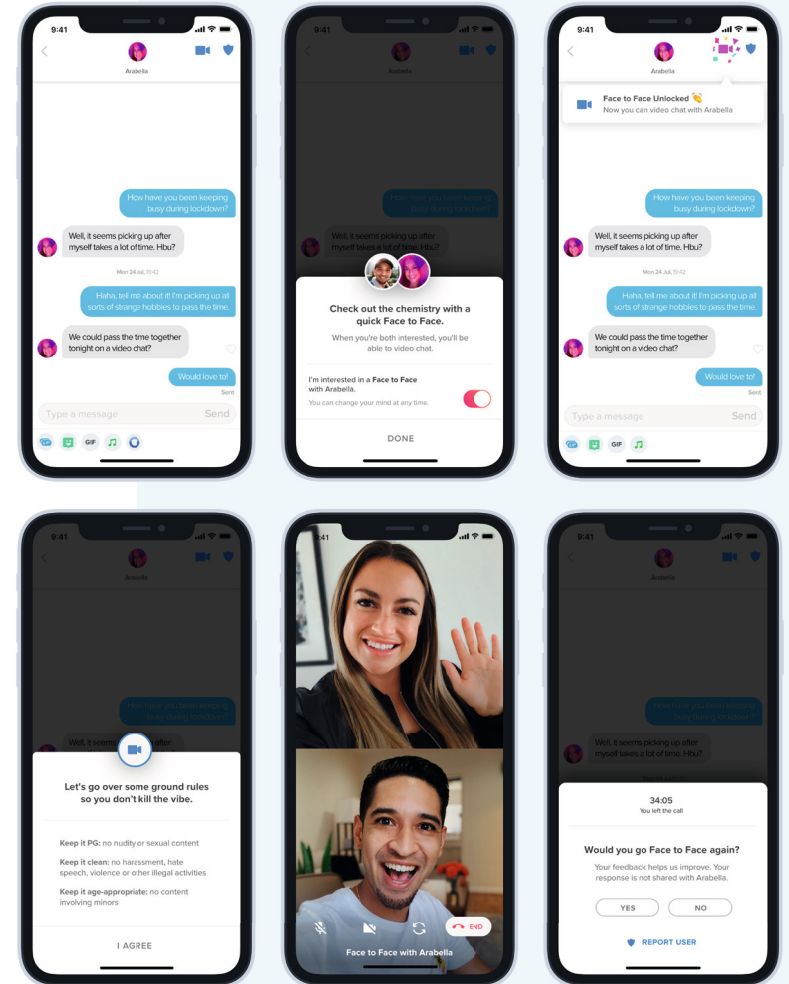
9:41
Arabella
How have you been keeping busy during lockdown?
Well, it seems picking up after myself takes a lot of time. Hbu?
Mon 24 Jul, 19:42
Haha, tell me about it! I'm picking up all sorts of strange hobbies to pass the time.
We could pass the time together tonight on a video chat?
Would love to!
Sent
Type a message
Send
GIF

9:41
Arabella
How have you been keeping busy during lockdown?
Well, it seems picking up after myself takes a lot of time. Hbu?
Check out the chemistry with a quick Face to Face.
When you're both interested, you'll be able to video chat.
I'm interested in a Face to Face with Arabella.
You can change your mind at any time.
DONE

9:41
Arabella
Face to Face Unlocked 👏
Now you can video chat with Arabella
How have you been keeping busy during lockdown?
Well, it seems picking up after myself takes a lot of time. Hbu?
Mon 24 Jul, 19:42
Haha, tell me about it! I'm picking up all sorts of strange hobbies to pass the time.
We could pass the time together tonight on a video chat?
Would love to!
Sent
Type a message
Send
GIF

9:41
Arabella
How have you been keeping busy during lockdown?
Well, it seems picking up after
Let's go over some ground rules so you don't kill the vibe.
Keep it PG: no nudity or sexual content
Keep it clean: no harassment, hate speech, violence or other illegal activities
Keep it age-appropriate: no content involving minors
I AGREE

9:41
END
Face to Face with Arabella

9:41
Arabella
How have you been keeping busy during lockdown?
Well, it seems picking up after myself takes a lot of time. Hbu?
34:05
You left the call
Would you go Face to Face again?
Your feedback helps us improve. Your response is not shared with Arabella.
YES
NO
REPORT USER